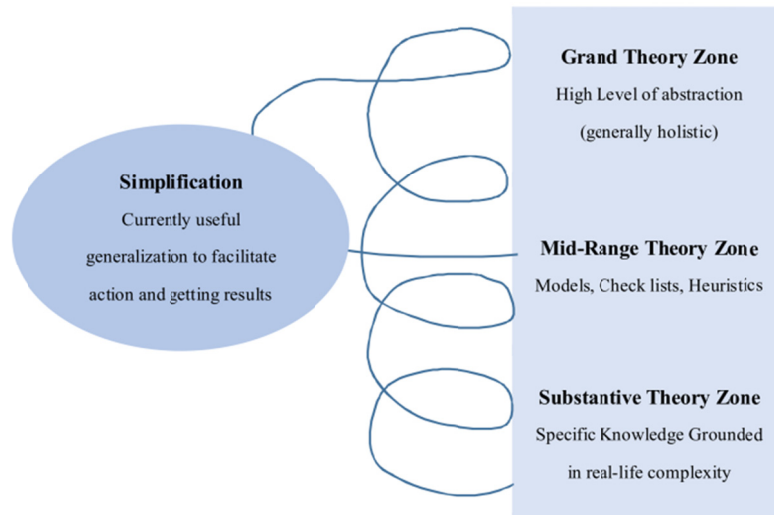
Simplification

Currently useful generalization to facilitate action and getting results

Grand Theory Zone

High Level of abstraction (generally holistic)

Mid-Range Theory Zone

Models, Check lists, Heuristics

Substantive Theory Zone

Specific Knowledge Grounded in real-life complexity